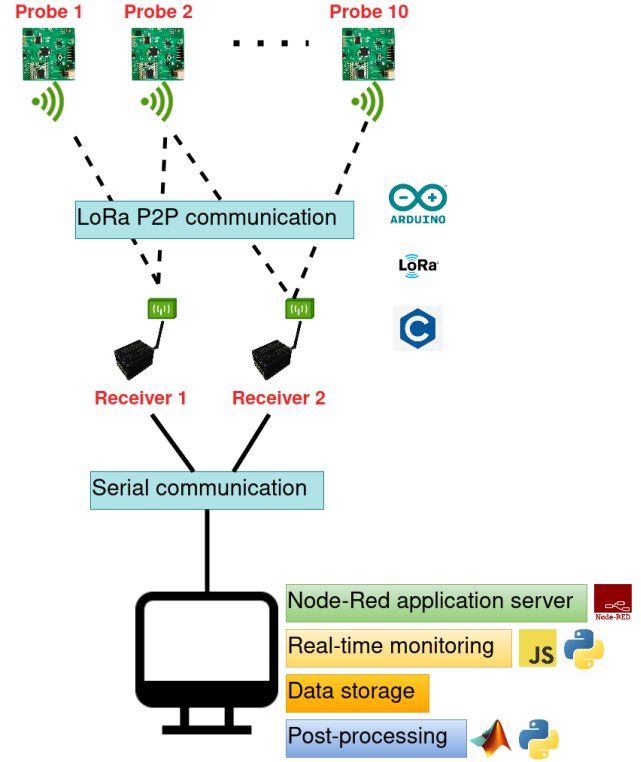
Probe 1
Probe 2
. . . .
Probe 10

LoRa P2P communication

ARDUINO
LoRa
C

Receiver 1
Receiver 2

Serial communication

Node-Red application server
Node-RED
Real-time monitoring
JS
Data storage
Post-processing